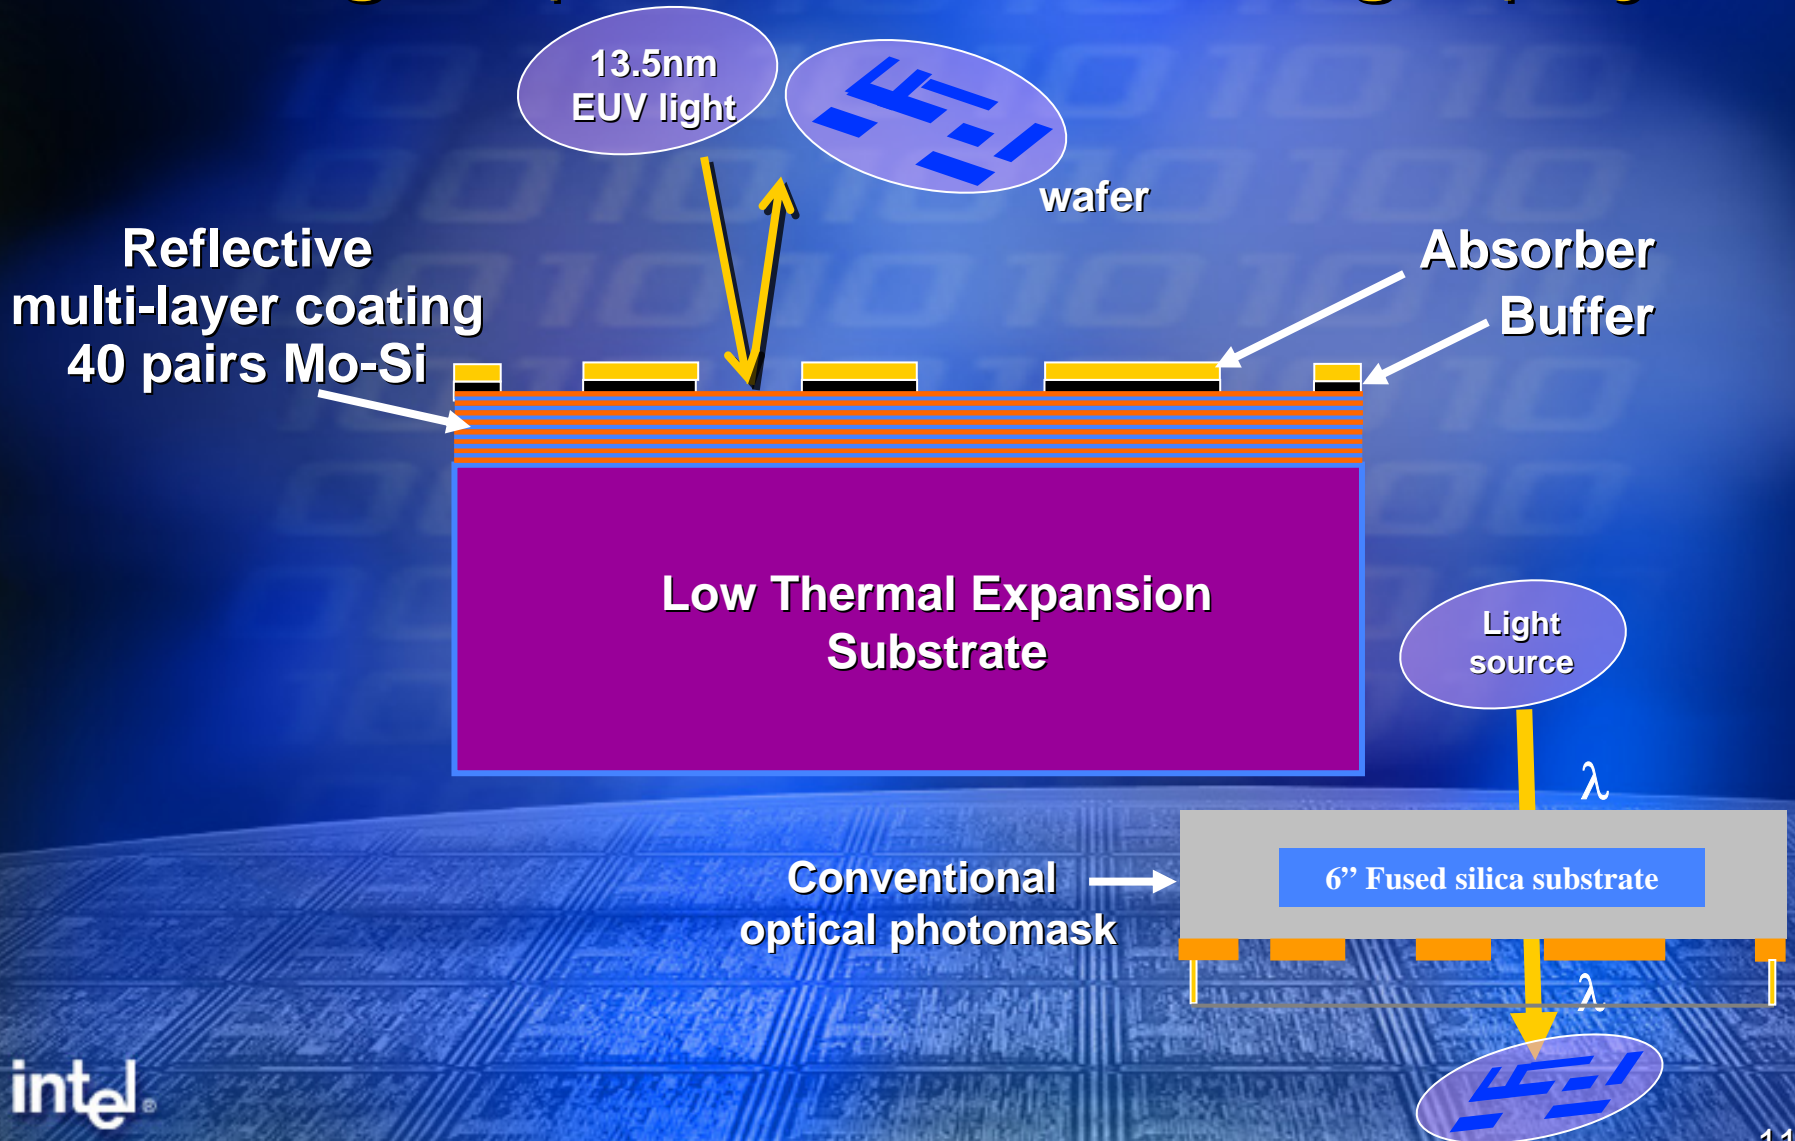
13.5nm EUV light

wafer

Reflective multi-layer coating 40 pairs Mo-Si

Absorber

Buffer

Low Thermal Expansion Substrate

Light source

$\lambda$

Conventional optical photomask

6” Fused silica substrate

$\lambda$

intel

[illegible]